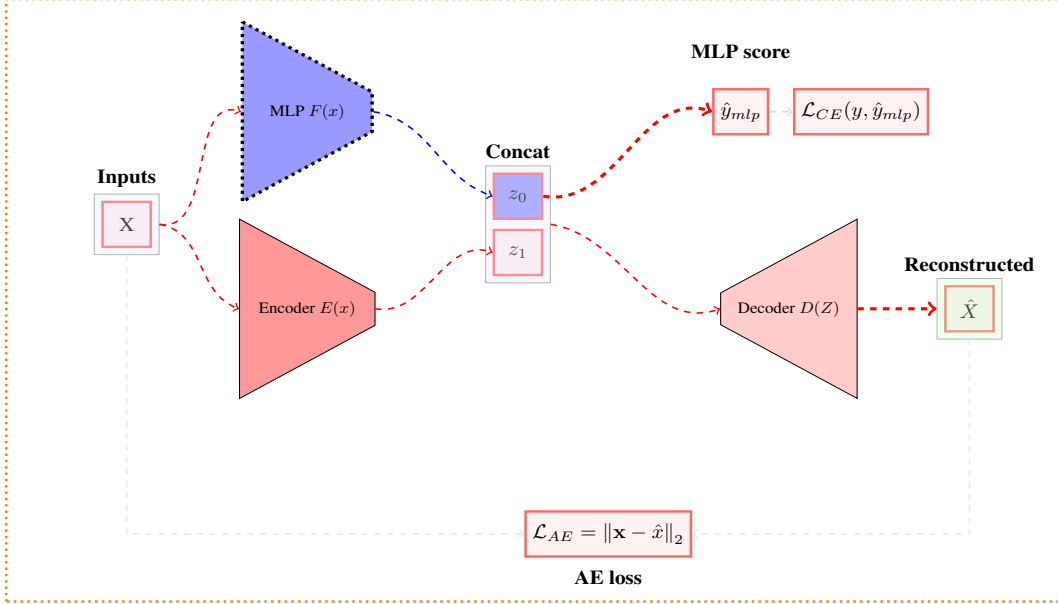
MLP score

MLP $F(x)$

$\hat{y}_{mlp}$

$\mathcal{L}_{CE}(y, \hat{y}_{mlp})$

Concat

Inputs

$z_0$

X

$z_1$

Reconstructed

$\hat{X}$

Encoder $E(x)$

Decoder $D(Z)$

$\mathcal{L}_{AE} = \|\mathbf{x} - \hat{x}\|_2$

AE loss